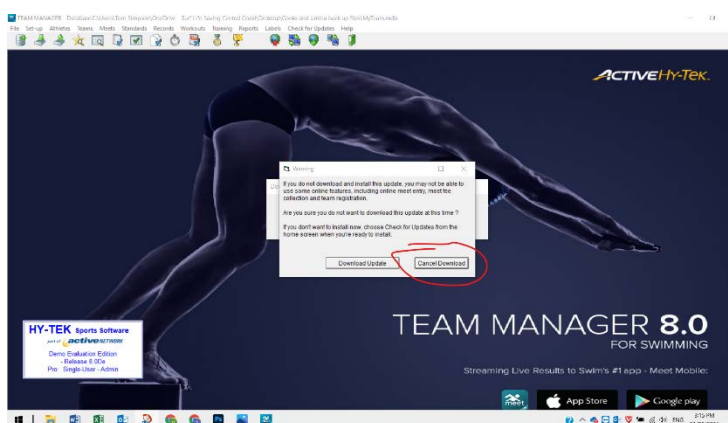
TEAM MANAGER Database: C:\Users\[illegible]\OneDrive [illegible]\MyTeam.mdb

File Set-up Athletes Teams Meets Standards Records Workouts Ranking Reports Labels Check for Updates Help

ACTIVE HY-TEK

Warning

If you do not download and install this update, you may not be able to use some online features, including online meet entry, meet fee collection and team registration.

Are you sure you do not want to download this update at this time ?

If you don't want to install now, choose Check for Updates from the home screen when you're ready to install.

Download Update

Cancel Download

HY-TEK Sports Software
part of active NETWORK
Demo Evaluation Edition
- Release 8.0Da
Pro - Single-User - Admin

TEAM MANAGER 8.0
FOR SWIMMING

Streaming Live Results to Swim's #1 app - Meet Mobile:

meet

App Store

Google play

ENG